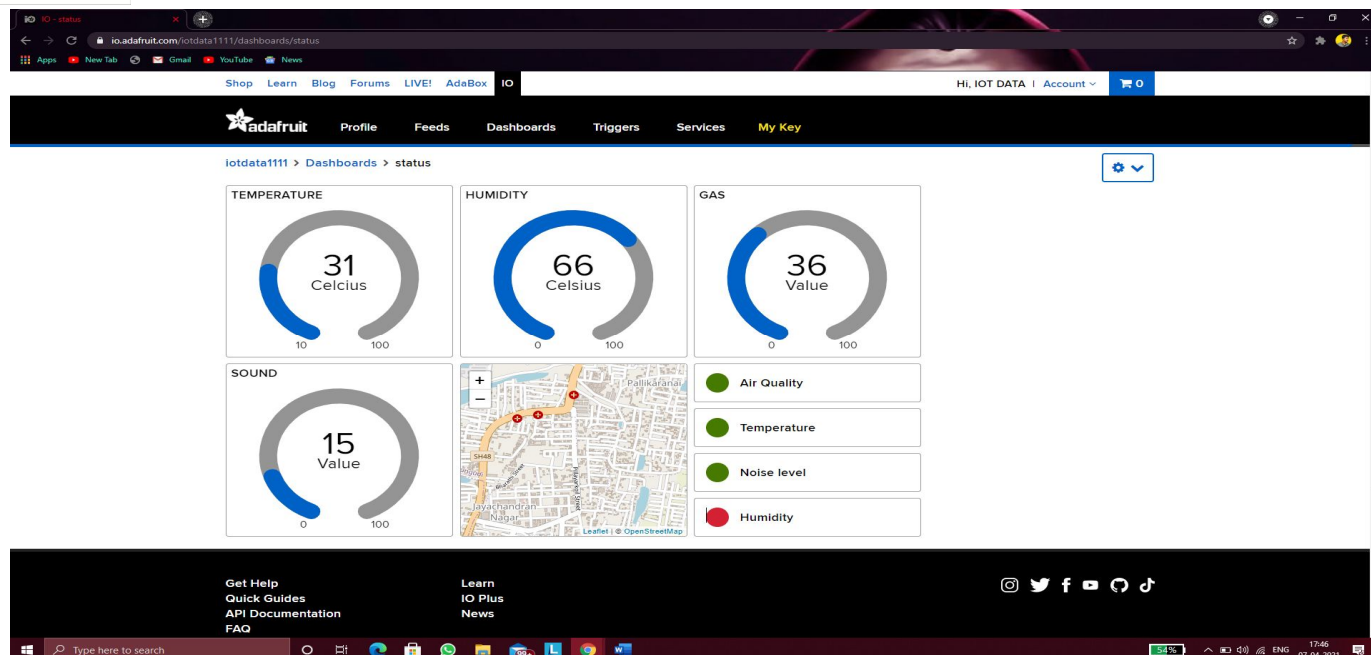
IO - status

io.adafruit.com/iotdata1111/dashboards/status

Apps New Tab Gmail YouTube News

Shop Learn Blog Forums LIVE! AdaBox IO

Hi, IOT DATA | Account 0

adafruit Profile Feeds Dashboards Triggers Services My Key

iotdata1111 > Dashboards > status

TEMPERATURE
31
Celcius
10 100

HUMIDITY
66
Celsius
0 100

GAS
36
Value
0 100

SOUND
15
Value
0 100

+
−
Pallikaranai
SH48
Jayachandran Nagar
Leaflet | © OpenStreetMap

Air Quality

Temperature

Noise level

Humidity

Get Help
Quick Guides
API Documentation
FAQ

Learn
IO Plus
News

Type here to search

54%

ENG

17:46
07-04-2021